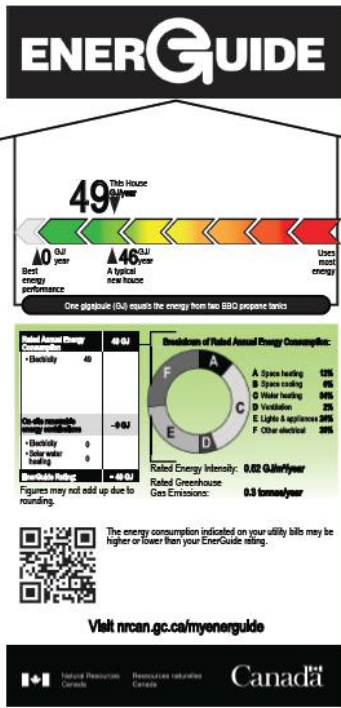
ENERGUIDE

49 This House GJ/year

0 GJ/year Best energy performance

46 GJ/year A typical new house

Uses most energy

One gigajoule (GJ) equals the energy from two BBQ propane tanks

| Rated Annual Energy Consumption | 49 GJ |
|---|---|
| • Electricity 49 | |
| On-site renewable energy contributions | -9 GJ |
| • Electricity 0 | |
| • Solar water heating 0 | |
| EnerGuide Rating: | = 40 GJ |

Figures may not add up due to rounding.

Breakdown of Rated Annual Energy Consumption:

A Space heating 12%
B Space cooling 0%
C Water heating 34%
D Ventilation 2%
E Lights & appliances 24%
F Other electrical 28%

Rated Energy Intensity: 0.52 GJ/m²/year

Rated Greenhouse Gas Emissions: 0.3 tonnes/year

The energy consumption indicated on your utility bills may be higher or lower than your EnerGuide rating.

Visit nrcan.gc.ca/myenerguide

Natural Resources Canada Ressources naturelles Canada

Canadä